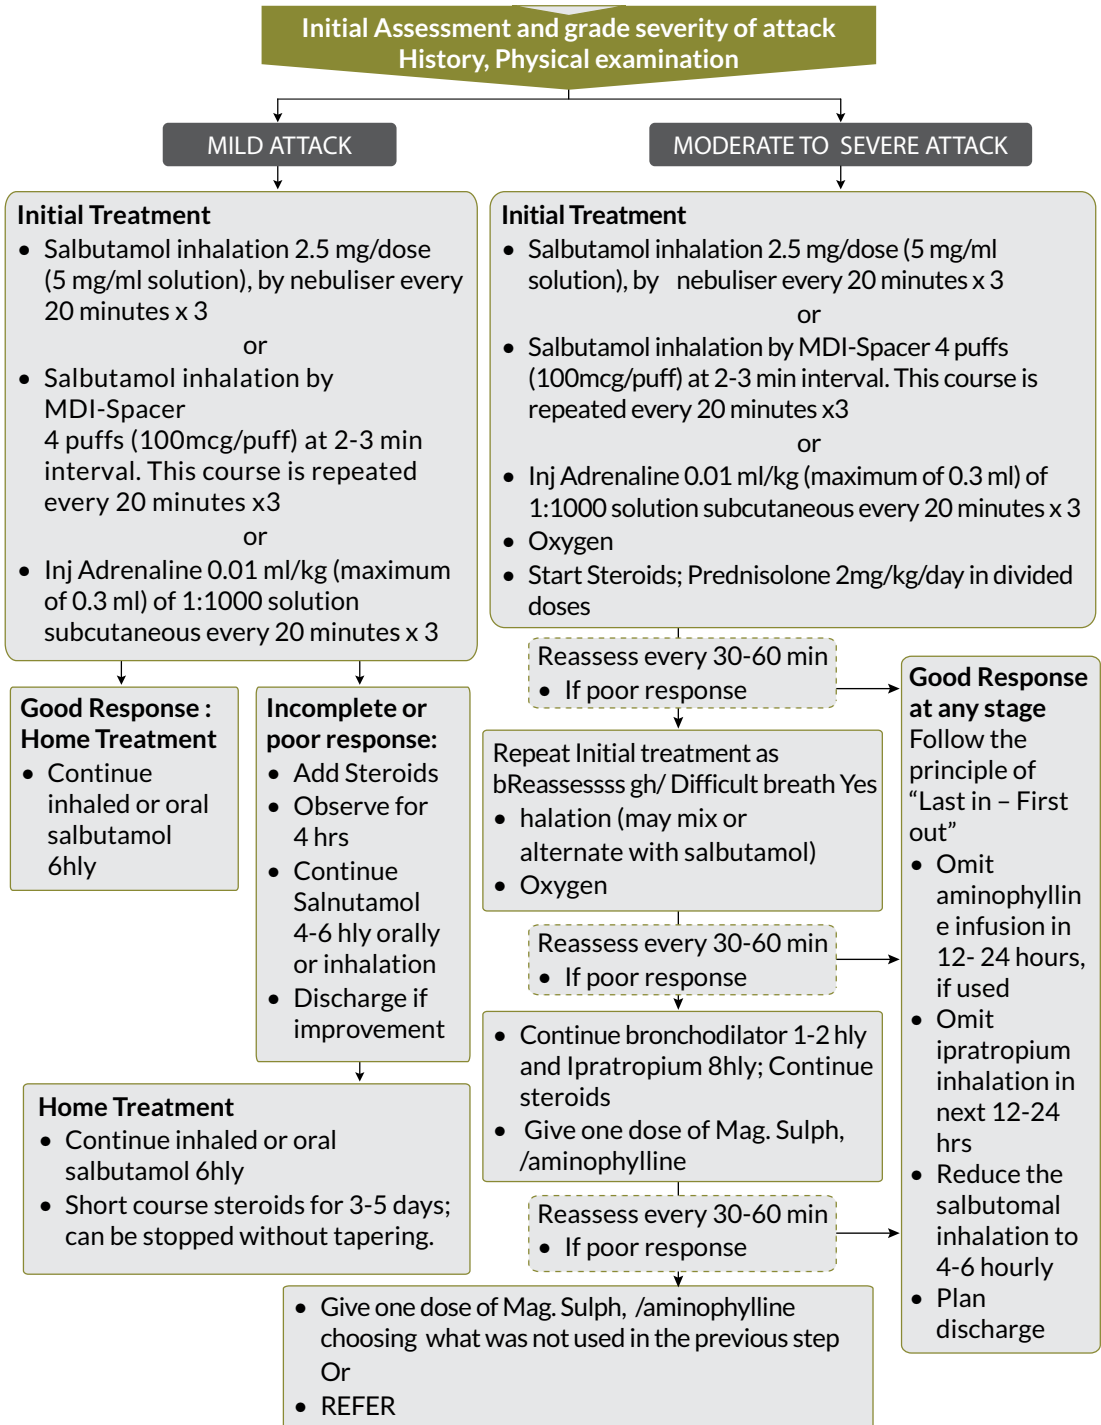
Initial Assessment and grade severity of attack
History, Physical examination

MILD ATTACK

MODERATE TO SEVERE ATTACK

Initial Treatment
- Salbutamol inhalation 2.5 mg/dose (5 mg/ml solution), by nebuliser every 20 minutes x 3

or
- Salbutamol inhalation by MDI-Spacer 4 puffs (100mcg/puff) at 2-3 min interval. This course is repeated every 20 minutes x3

or
- Inj Adrenaline 0.01 ml/kg (maximum of 0.3 ml) of 1:1000 solution subcutaneous every 20 minutes x 3

Initial Treatment
- Salbutamol inhalation 2.5 mg/dose (5 mg/ml solution), by nebuliser every 20 minutes x 3

or
- Salbutamol inhalation by MDI-Spacer 4 puffs (100mcg/puff) at 2-3 min interval. This course is repeated every 20 minutes x3

or
- Inj Adrenaline 0.01 ml/kg (maximum of 0.3 ml) of 1:1000 solution subcutaneous every 20 minutes x 3
- Oxygen
- Start Steroids; Prednisolone 2mg/kg/day in divided doses

Good Response : Home Treatment
- Continue inhaled or oral salbutamol 6hly

Incomplete or poor response:
- Add Steroids
- Observe for 4 hrs
- Continue Salnutamol 4-6 hly orally or inhalation
- Discharge if improvement

Home Treatment
- Continue inhaled or oral salbutamol 6hly
- Short course steroids for 3-5 days; can be stopped without tapering.

Reassess every 30-60 min
- If poor response

Repeat Initial treatment as bReassessss gh/ Difficult breath Yes
- halation (may mix or alternate with salbutamol)
- Oxygen

Reassess every 30-60 min
- If poor response

- Continue bronchodilator 1-2 hly and Ipratropium 8hly; Continue steroids
- Give one dose of Mag. Sulph, /aminophylline

Reassess every 30-60 min
- If poor response

- Give one dose of Mag. Sulph, /aminophylline choosing what was not used in the previous step
Or
- REFER

Good Response at any stage
Follow the principle of "Last in – First out"
- Omit aminophylline infusion in 12- 24 hours, if used
- Omit ipratropium inhalation in next 12-24 hrs
- Reduce the salbutomal inhalation to 4-6 hourly
- Plan discharge